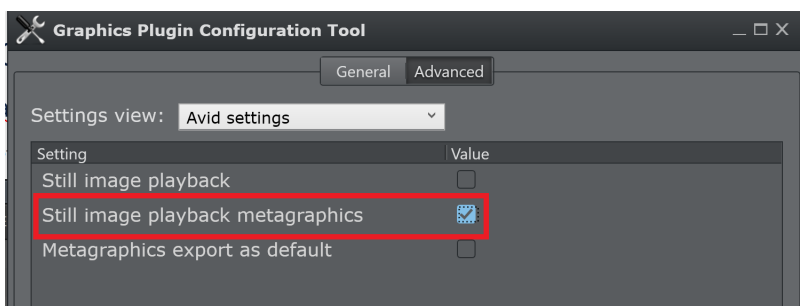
Graphics Plugin Configuration Tool

General Advanced

Settings view: Avid settings

| Setting | Value |
|---|---|
| Still image playback | |
| Still image playback metagraphics | |
| Metagraphics export as default | |